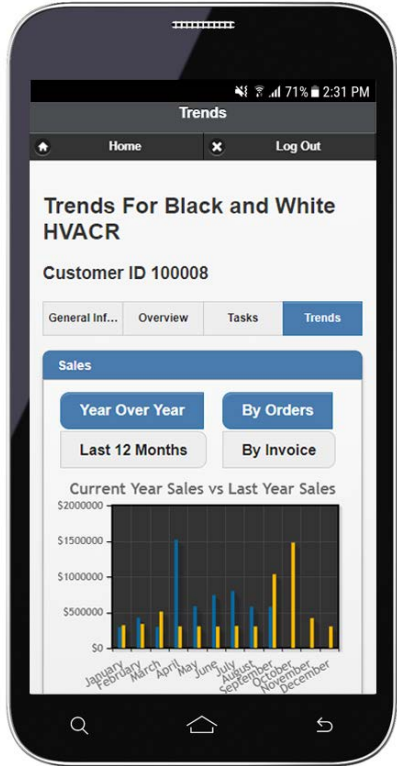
71% 2:31 PM

Trends

Home

Log Out

Trends For Black and White HVACR

Customer ID 100008

| General Inf... | Overview | Tasks | Trends |
|---|---|---|---|

Sales

Year Over Year

By Orders

Last 12 Months

By Invoice

Current Year Sales vs Last Year Sales

$2000000
$1500000
$1000000
$500000
$0

January February March April May June July August September October November December